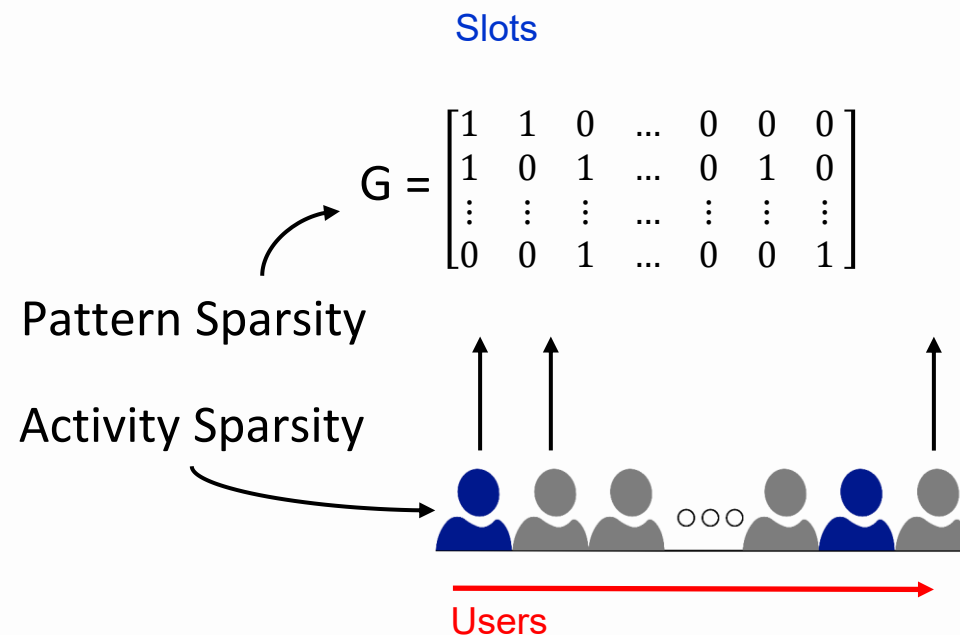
Slots

$G = \begin{bmatrix} 1 & 1 & 0 & \dots & 0 & 0 & 0 \\ 1 & 0 & 1 & \dots & 0 & 1 & 0 \\ \vdots & \vdots & \vdots & \dots & \vdots & \vdots & \vdots \\ 0 & 0 & 1 & \dots & 0 & 0 & 1 \end{bmatrix}$

Pattern Sparsity

Activity Sparsity

Users